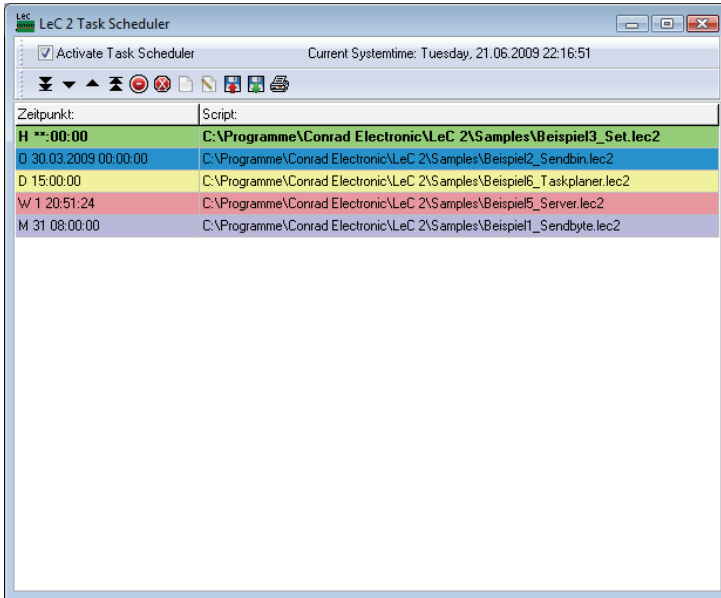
LeC 2 Task Scheduler

Activate Task Scheduler

Current Systemtime: Tuesday, 21.06.2009 22:16:51

| Zeitpunkt: | Script: |
|---|---|
| H **:00:00 | C:\Programme\Conrad Electronic\LeC 2\Samples\Beispiel3_Set.lec2 |
| O 30.03.2009 00:00:00 | C:\Programme\Conrad Electronic\LeC 2\Samples\Beispiel2_Sendbin.lec2 |
| D 15:00:00 | C:\Programme\Conrad Electronic\LeC 2\Samples\Beispiel6_Taskplaner.lec2 |
| W 1 20:51:24 | C:\Programme\Conrad Electronic\LeC 2\Samples\Beispiel5_Server.lec2 |
| M 31 08:00:00 | C:\Programme\Conrad Electronic\LeC 2\Samples\Beispiel1_Sendbyte.lec2 |